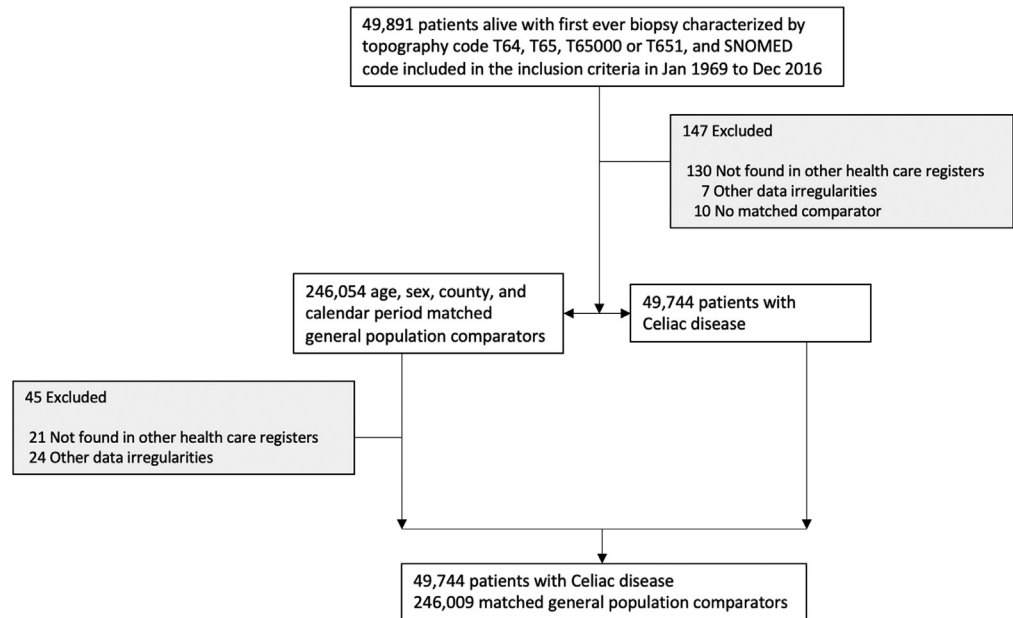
49,891 patients alive with first ever biopsy characterized by topography code T64, T65, T65000 or T651, and SNOMED code included in the inclusion criteria in Jan 1969 to Dec 2016

147 Excluded

130 Not found in other health care registers
7 Other data irregularities
10 No matched comparator

246,054 age, sex, county, and calendar period matched general population comparators

49,744 patients with Celiac disease

45 Excluded

21 Not found in other health care registers
24 Other data irregularities

49,744 patients with Celiac disease
246,009 matched general population comparators